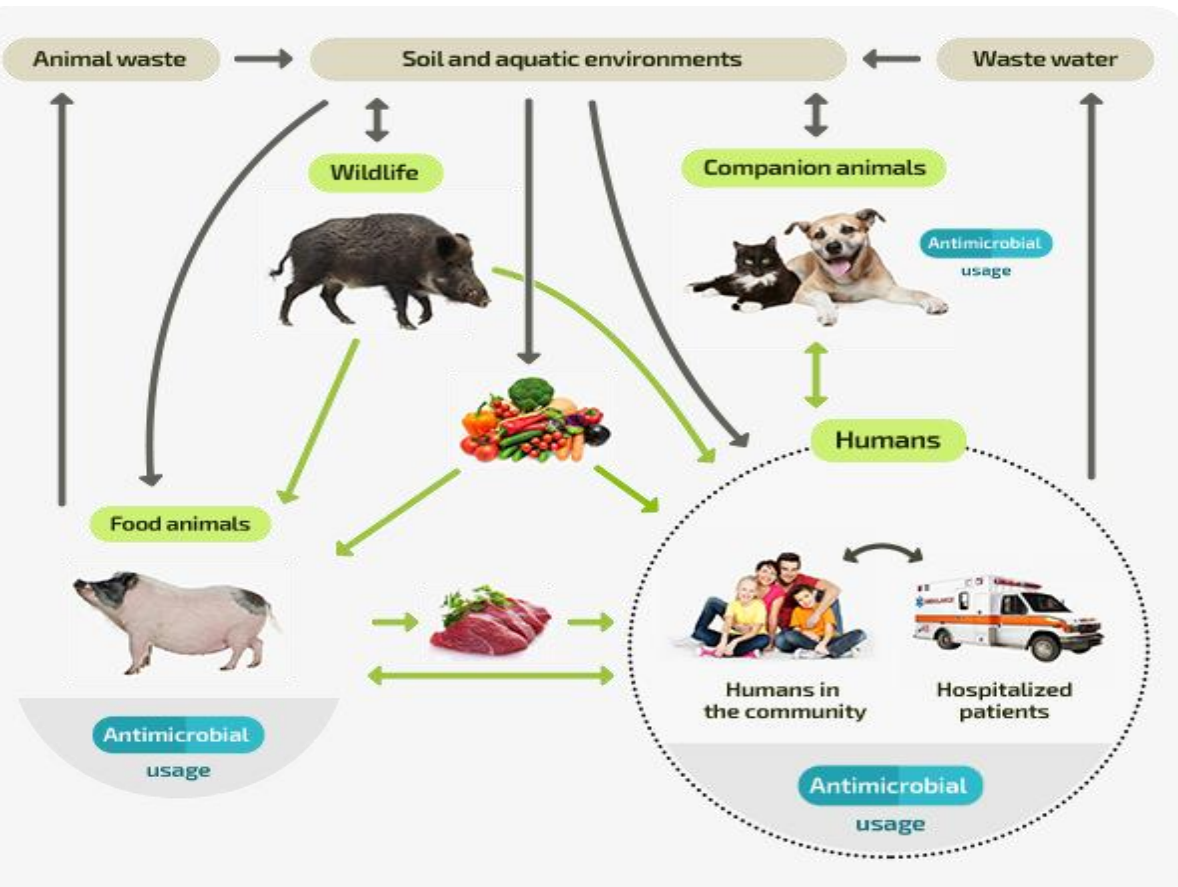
Animal waste

Soil and aquatic environments

Waste water

Wildlife

Companion animals

Antimicrobial usage

Humans

Food animals

Humans in the community

Hospitalized patients

Antimicrobial usage

Antimicrobial usage